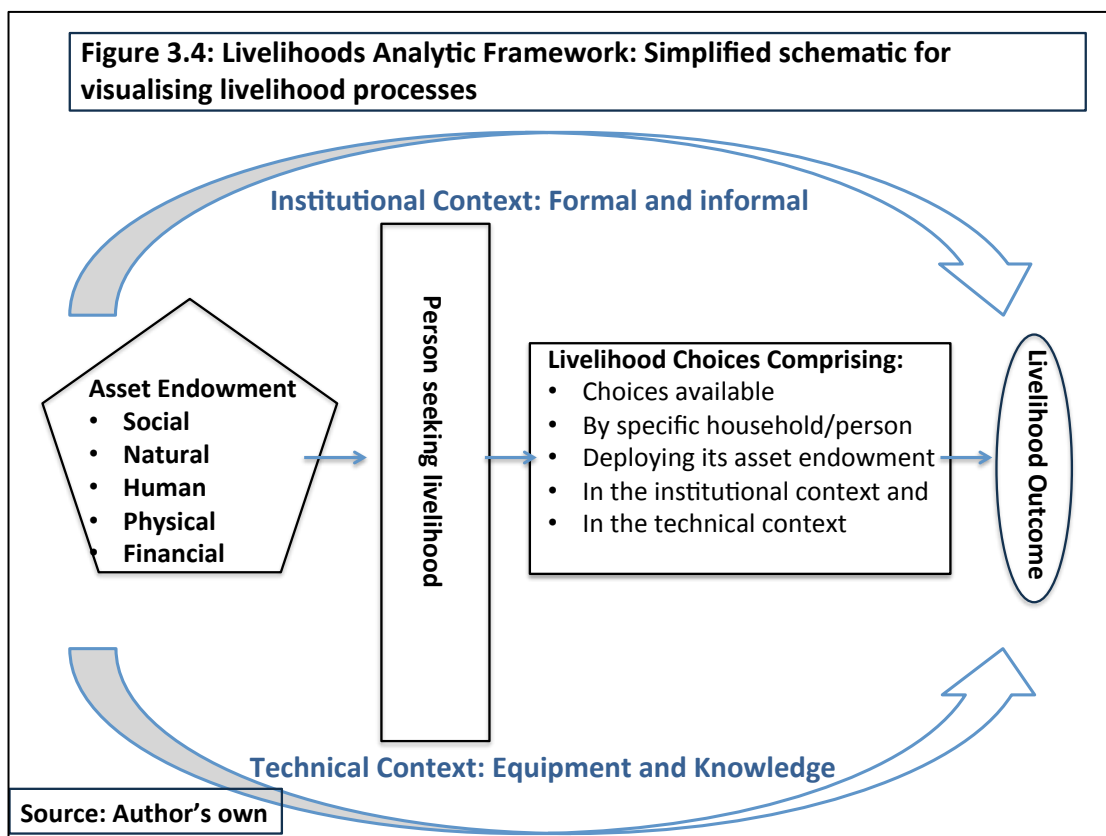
Figure 3.4: Livelihoods Analytic Framework: Simplified schematic for visualising livelihood processes

Institutional Context: Formal and informal

Asset Endowment
• Social
• Natural
• Human
• Physical
• Financial

Person seeking livelihood

Livelihood Choices Comprising:
• Choices available
• By specific household/person
• Deploying its asset endowment
• In the institutional context and
• In the technical context

Livelihood Outcome

Technical Context: Equipment and Knowledge

Source: Author's own